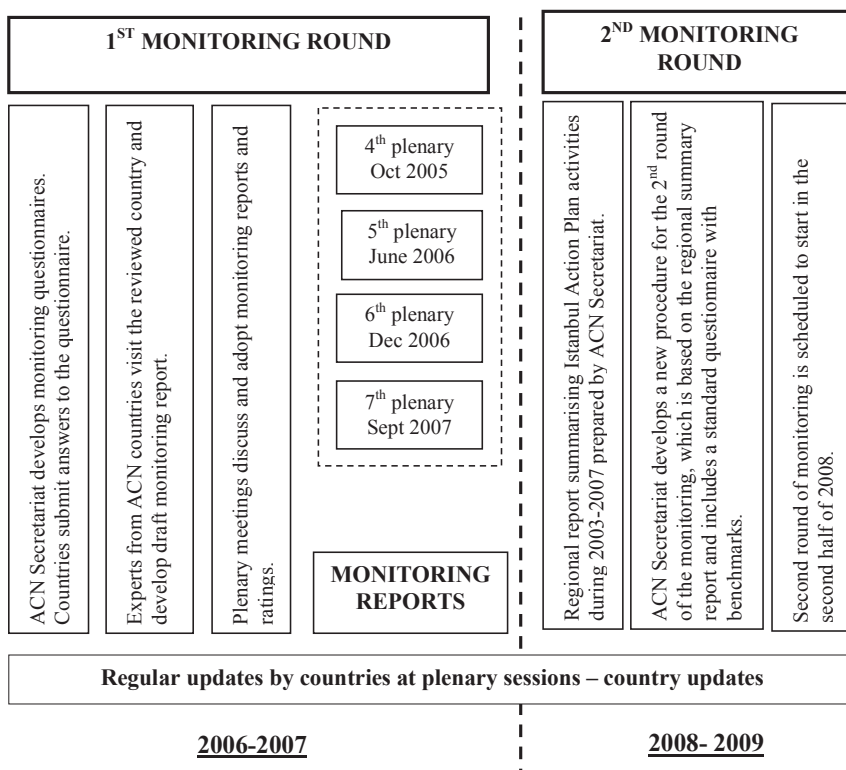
1$^{ST}$ MONITORING ROUND

ACN Secretariat develops monitoring questionnaires. Countries submit answers to the questionnaire.

Experts from ACN countries visit the reviewed country and develop draft monitoring report.

Plenary meetings discuss and adopt monitoring reports and ratings.

4$^{th}$ plenary Oct 2005

5$^{th}$ plenary June 2006

6$^{th}$ plenary Dec 2006

7$^{th}$ plenary Sept 2007

MONITORING REPORTS

2$^{ND}$ MONITORING ROUND

Regional report summarising Istanbul Action Plan activities during 2003-2007 prepared by ACN Secretariat.

ACN Secretariat develops a new procedure for the 2$^{nd}$ round of the monitoring, which is based on the regional summary report and includes a standard questionnaire with benchmarks.

Second round of monitoring is scheduled to start in the second half of 2008.

Regular updates by countries at plenary sessions – country updates

2006-2007

2008- 2009